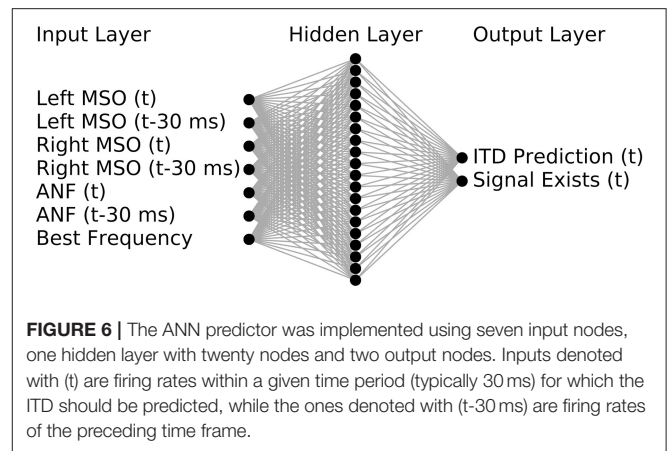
Input Layer

Hidden Layer

Output Layer

Left MSO (t)
Left MSO (t-30 ms)
Right MSO (t)
Right MSO (t-30 ms)
ANF (t)
ANF (t-30 ms)
Best Frequency

ITD Prediction (t)
Signal Exists (t)

**FIGURE 6 |** The ANN predictor was implemented using seven input nodes, one hidden layer with twenty nodes and two output nodes. Inputs denoted with (t) are firing rates within a given time period (typically 30 ms) for which the ITD should be predicted, while the ones denoted with (t-30 ms) are firing rates of the preceding time frame.